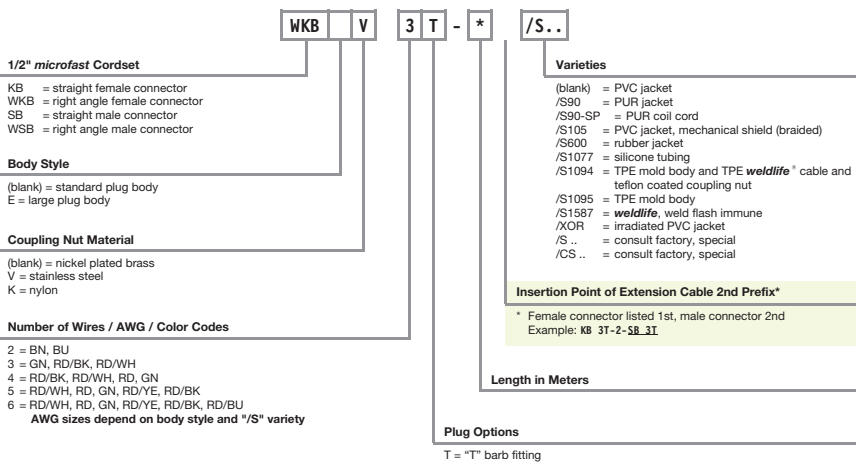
WKB V 3 T - * /S..

1/2" *microfast* Cordset

KB = straight female connector
WKB = right angle female connector
SB = straight male connector
WSB = right angle male connector

Body Style

(blank) = standard plug body
E = large plug body

Coupling Nut Material

(blank) = nickel plated brass
V = stainless steel
K = nylon

Number of Wires / AWG / Color Codes

2 = BN, BU
3 = GN, RD/BK, RD/WH
4 = RD/BK, RD/WH, RD, GN
5 = RD/WH, RD, GN, RD/YE, RD/BK
6 = RD/WH, RD, GN, RD/YE, RD/BK, RD/BU
**AWG sizes depend on body style and "/S" variety**

Varieties

(blank) = PVC jacket
/S90 = PUR jacket
/S90-SP = PUR coil cord
/S105 = PVC jacket, mechanical shield (braided)
/S600 = rubber jacket
/S1077 = silicone tubing
/S1094 = TPE mold body and TPE ***weldlife***® cable and teflon coated coupling nut
/S1095 = TPE mold body
/S1587 = ***weldlife***, weld flash immune
/XOR = irradiated PVC jacket
/S .. = consult factory, special
/CS .. = consult factory, special

Insertion Point of Extension Cable 2nd Prefix*

* Female connector listed 1st, male connector 2nd
Example: KB 3T-2-SB 3T

Length in Meters

Plug Options

T = "T" barb fitting